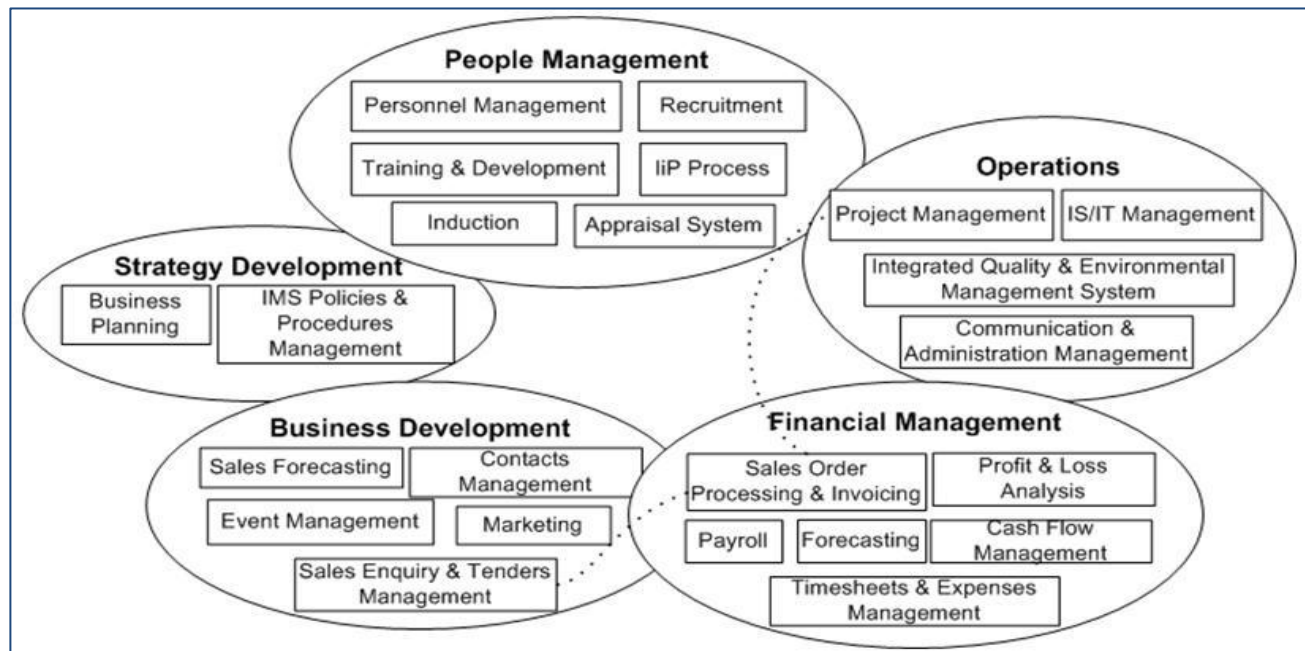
People Management

Personnel Management

Recruitment

Training & Development

IiP Process

Induction

Appraisal System

Operations

Project Management

IS/IT Management

Integrated Quality & Environmental Management System

Communication & Administration Management

Strategy Development

Business Planning

IMS Policies & Procedures Management

Business Development

Sales Forecasting

Contacts Management

Event Management

Marketing

Sales Enquiry & Tenders Management

Financial Management

Sales Order Processing & Invoicing

Profit & Loss Analysis

Payroll

Forecasting

Cash Flow Management

Timesheets & Expenses Management